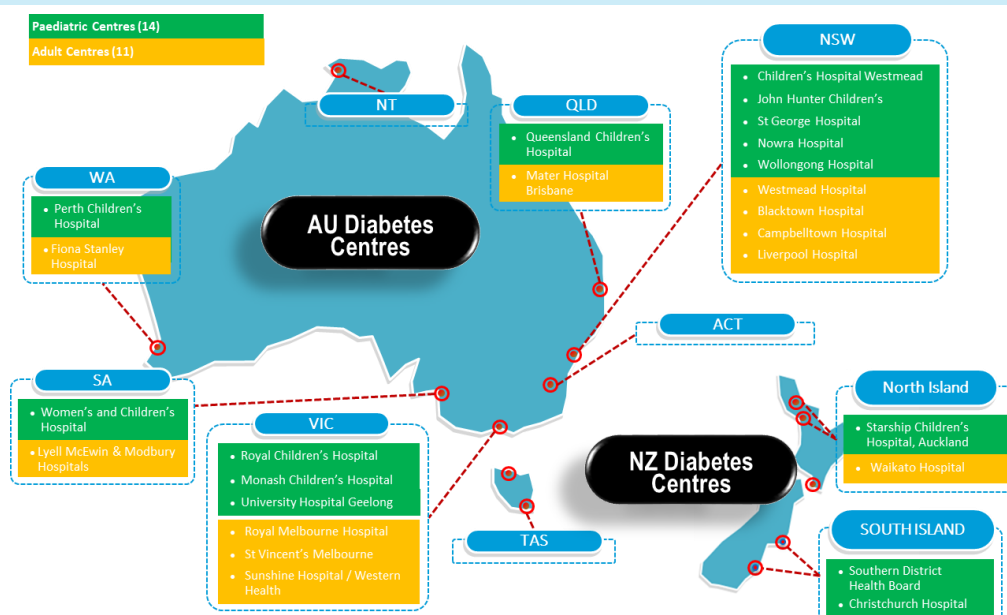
Paediatric Centres (14)
Adult Centres (11)

NT

QLD
• Queensland Children's Hospital
• Mater Hospital Brisbane

NSW
• Children's Hospital Westmead
• John Hunter Children's
• St George Hospital
• Nowra Hospital
• Wollongong Hospital
• Westmead Hospital
• Blacktown Hospital
• Campbelltown Hospital
• Liverpool Hospital

WA
• Perth Children's Hospital
• Fiona Stanley Hospital

AU Diabetes Centres

ACT

SA
• Women's and Children's Hospital
• Lyell McEwin & Modbury Hospitals

VIC
• Royal Children's Hospital
• Monash Children's Hospital
• University Hospital Geelong
• Royal Melbourne Hospital
• St Vincent's Melbourne
• Sunshine Hospital / Western Health

TAS

North Island
• Starship Children's Hospital, Auckland
• Waikato Hospital

NZ Diabetes Centres

SOUTH ISLAND
• Southern District Health Board
• Christchurch Hospital